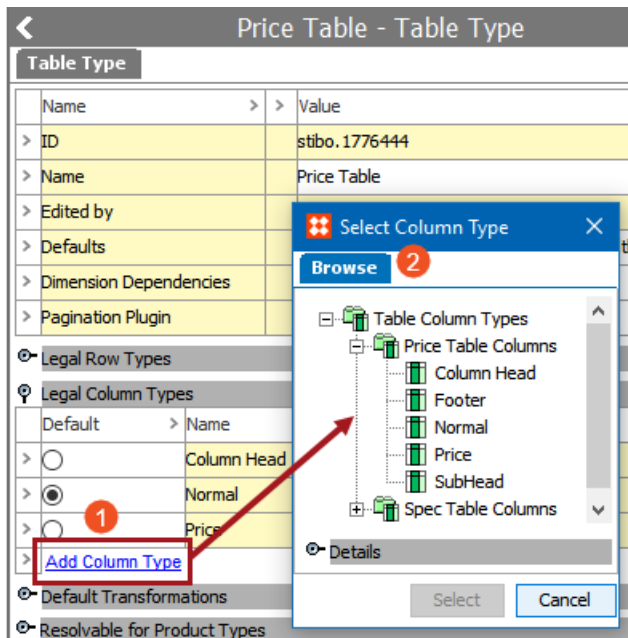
Price Table - Table Type

Table Type

| | Name | > | > | Value |
|---|---|---|---|---|
| > | ID | | | stibo.1776444 |
| > | Name | | | Price Table |
| > | Edited by | | | |
| > | Defaults | | | |
| > | Dimension Dependencies | | | |
| > | Pagination Plugin | | | |

Legal Row Types

Legal Column Types

| | Default | > | Name |
|---|---|---|---|
| > | ○ | | Column Head |
| > | ◉ | | Normal |
| > | ○ | | Price |

1

Add Column Type

Default Transformations

Resolvable for Product Types

Select Column Type

Browse 2

Table Column Types
Price Table Columns
Column Head
Footer
Normal
Price
SubHead
Spec Table Columns

Details

Select Cancel